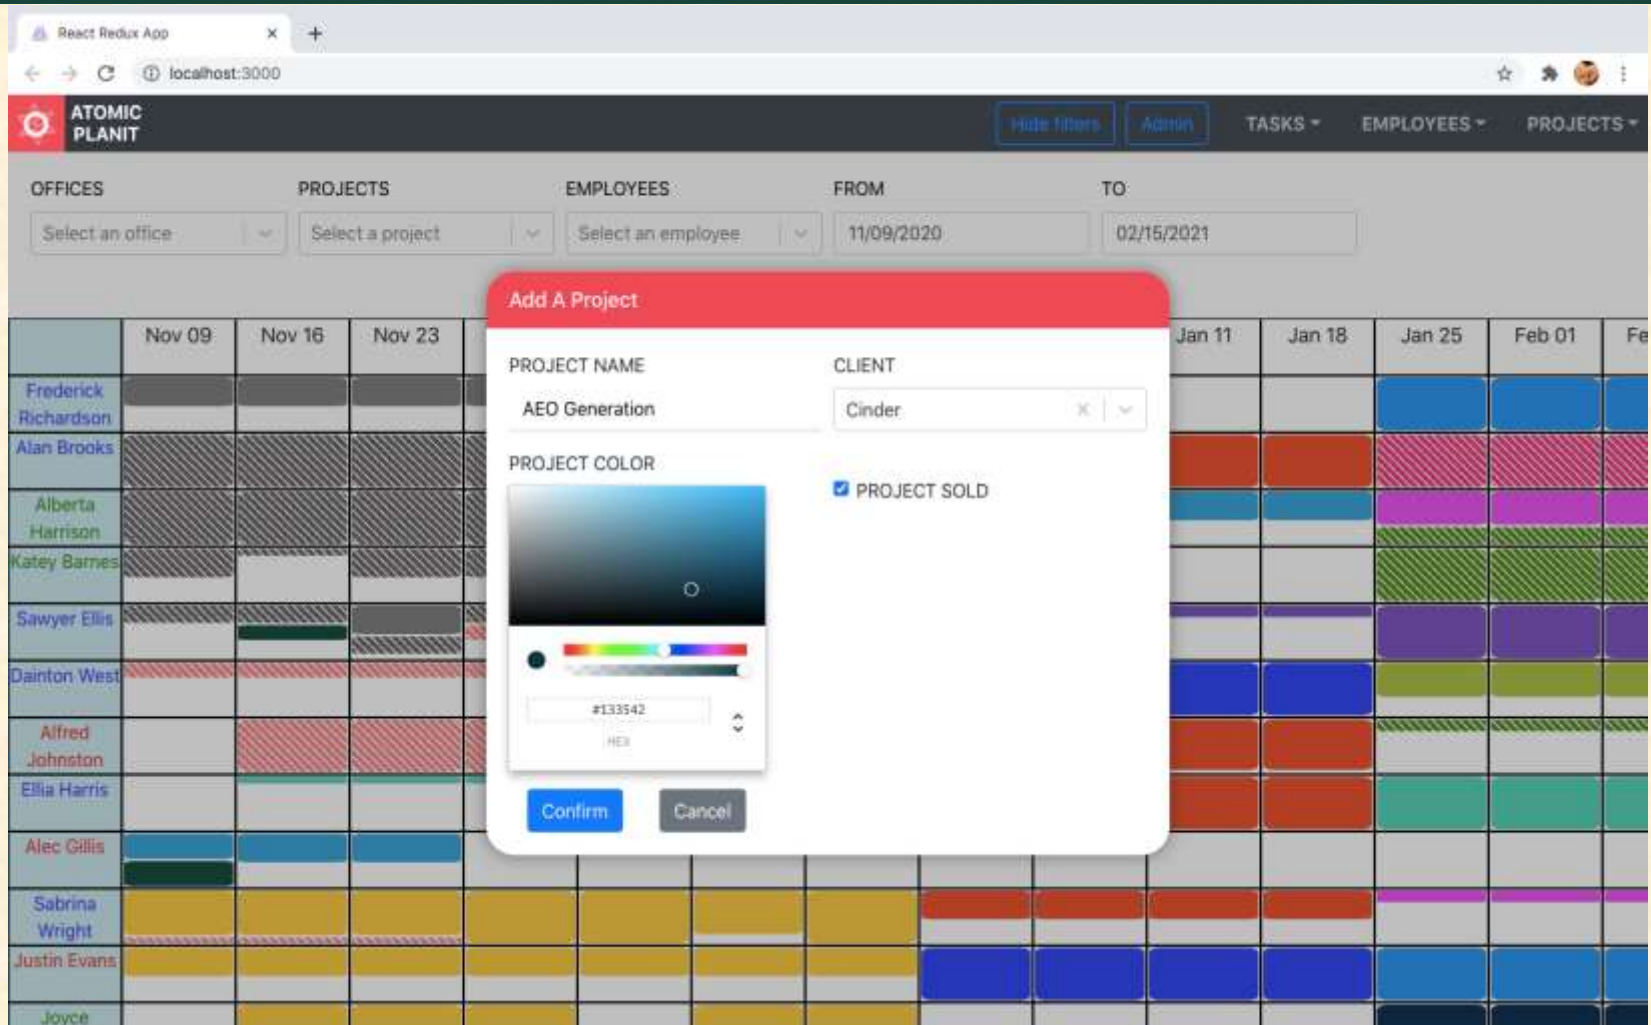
React Redux App × +

localhost:3000

ATOMIC PLANIT

Hide filters Admin TASKS EMPLOYEES PROJECTS

OFFICES PROJECTS EMPLOYEES FROM TO

Select an office Select a project Select an employee 11/09/2020 02/15/2021

Nov 09 Nov 16 Nov 23 Jan 11 Jan 18 Jan 25 Feb 01 Fe

Frederick Richardson
Alan Brooks
Alberta Harrison
Katey Barnes
Sawyer Ellis
Dainton West
Alfred Johnston
Ellia Harris
Alec Gillis
Sabrina Wright
Justin Evans
Joyce

Add A Project

PROJECT NAME
AEO Generation

CLIENT
Cinder

PROJECT COLOR

PROJECT SOLD

#133542
HEX

Confirm Cancel